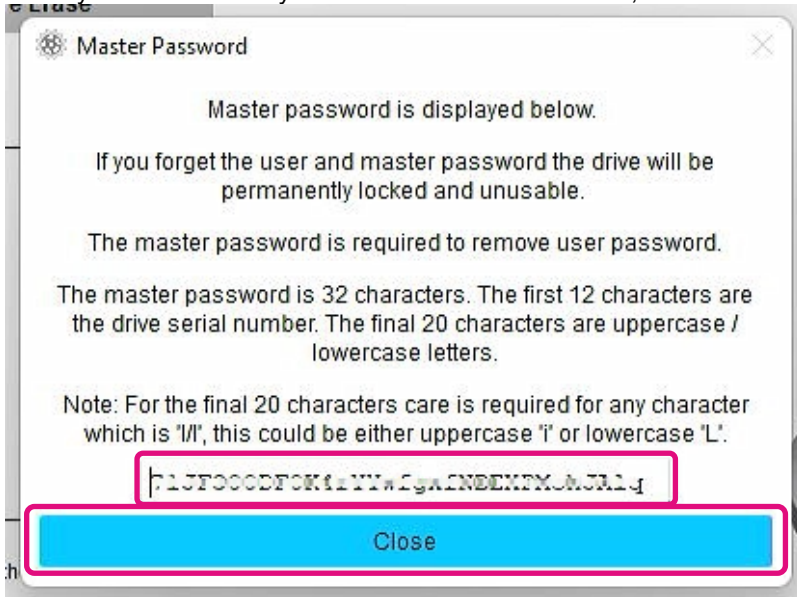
e Erase

Master Password

Master password is displayed below.

If you forget the user and master password the drive will be permanently locked and unusable.

The master password is required to remove user password.

The master password is 32 characters. The first 12 characters are the drive serial number. The final 20 characters are uppercase / lowercase letters.

Note: For the final 20 characters care is required for any character which is 'I/l', this could be either uppercase 'i' or lowercase 'L'.

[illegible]

Close

ch